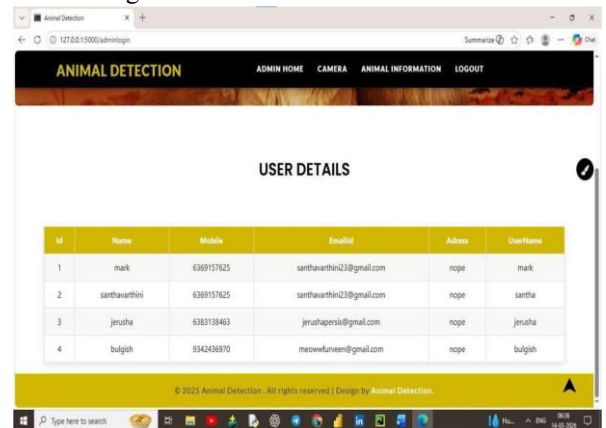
Animal Detection × +

127.0.0.1:5000/adminlogin

Summarize

Chat

ANIMAL DETECTION

ADMIN HOME CAMERA ANIMAL INFORMATION LOGOUT

USER DETAILS

| Id | Name | Mobile | EmailId | Adress | UserName |
|---|---|---|---|---|---|
| 1 | mark | 6369157625 | santhavarthini23@gmail.com | nope | mark |
| 2 | santhavarthini | 6369157625 | santhavarthini23@gmail.com | nope | santha |
| 3 | jerusha | 6383138463 | jerushapersis@gmail.com | nope | jerusha |
| 4 | bulgish | 9342436970 | meowwfurveen@gmail.com | nope | bulgish |

© 2025 Animal Detection . All rights reserved | Design by Animal Detection.

Type here to search

ENG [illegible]